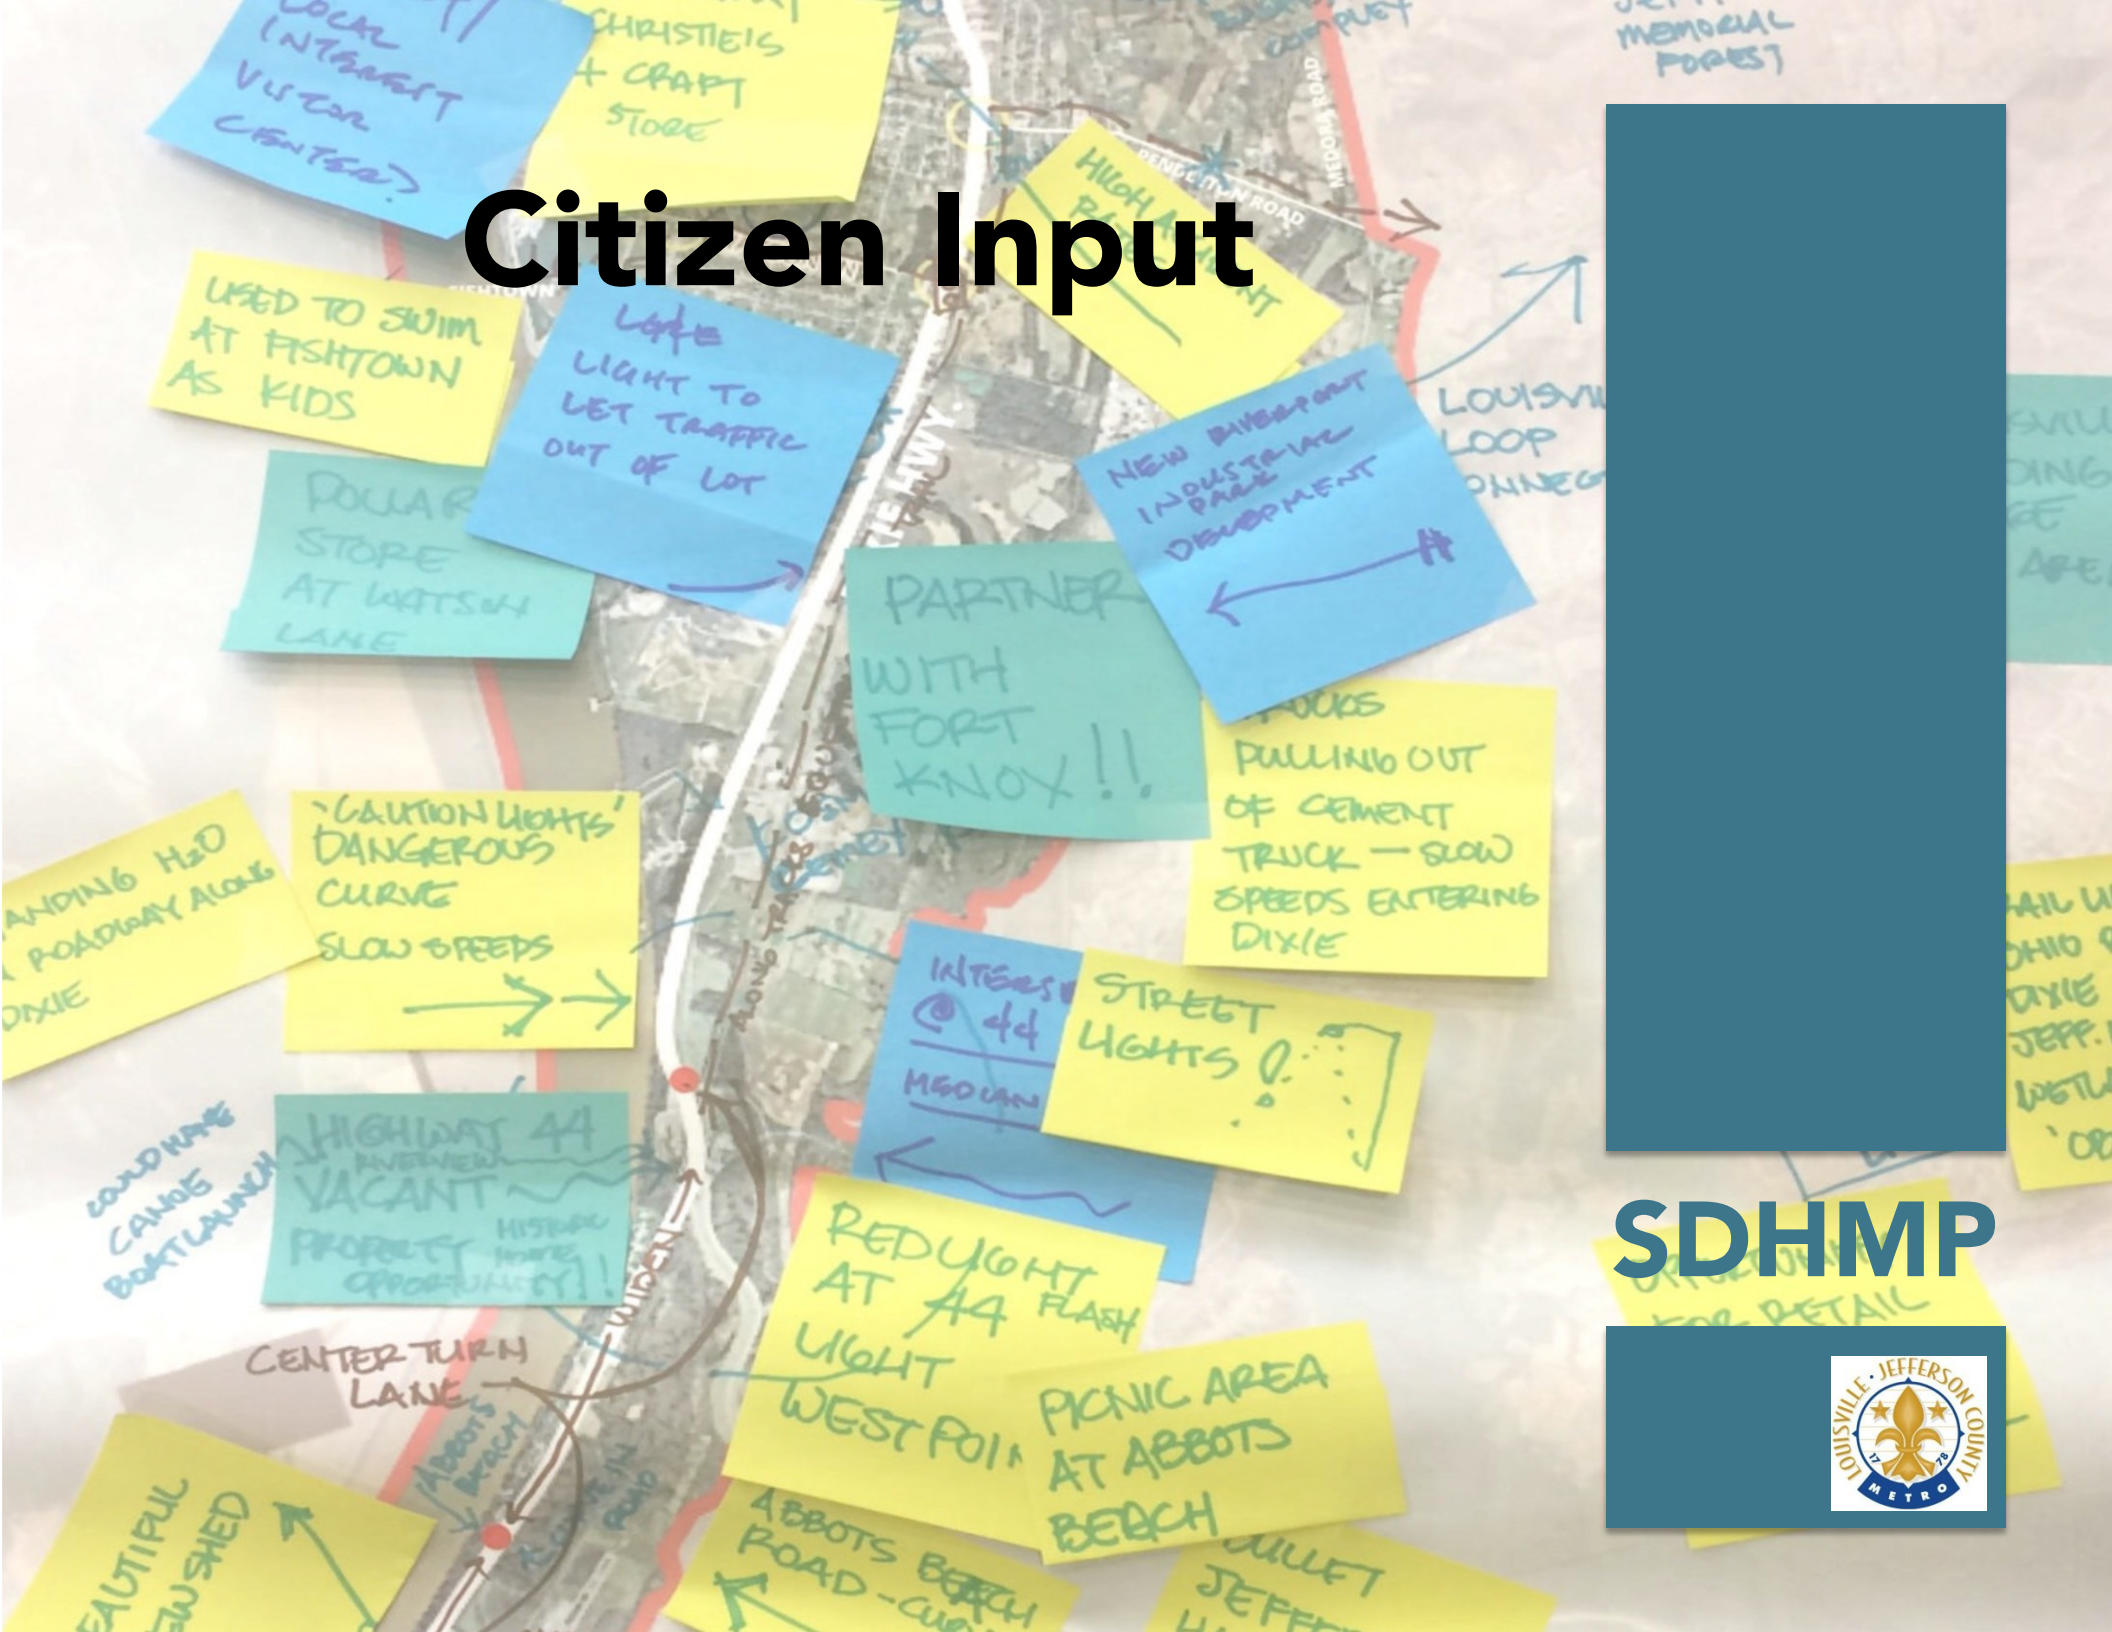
Citizen Input

LOCAL INTEREST VISITOR CENTER?)

CHRISTIE'S + CRAFT STORE

MEMORIAL FOREST

HIGH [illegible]

USED TO SWIM AT FISHTOWN AS KIDS

LIGHT TO LET TRAFFIC OUT OF LOT

NEW RIVERPORT INDUSTRIAL PARK DEVELOPMENT

LOUISVILLE LOOP CONNEC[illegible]

DOLLAR STORE AT WATSON LANE

PARTNER WITH FORT KNOX!!

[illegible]UCKS PULLING OUT OF CEMENT TRUCK — SLOW SPEEDS ENTERING DIXIE

'CAUTION LIGHTS' DANGEROUS CURVE SLOW SPEEDS

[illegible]ANDING H2O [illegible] ROADWAY ALONG DIXIE

INTERSE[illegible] @ 44 MEDIAN

STREET LIGHTS ?

HIGHWAY 44 RIVERVIEW VACANT PROPERTY HISTORIC HOME OPPORTUNITY!!

CANOE BOAT LAUNCH

CENTER TURN LANE

WIDEN

RED LIGHT AT 44 FLASH LIGHT WEST POI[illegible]

PICNIC AREA AT ABBOTS BEACH

ABBOTS BEACH ROAD - CU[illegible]

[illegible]AUTIFUL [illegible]SHED

JEFF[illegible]

FOR RETAIL

SDHMP

LOUISVILLE · JEFFERSON COUNTY METRO 17 78